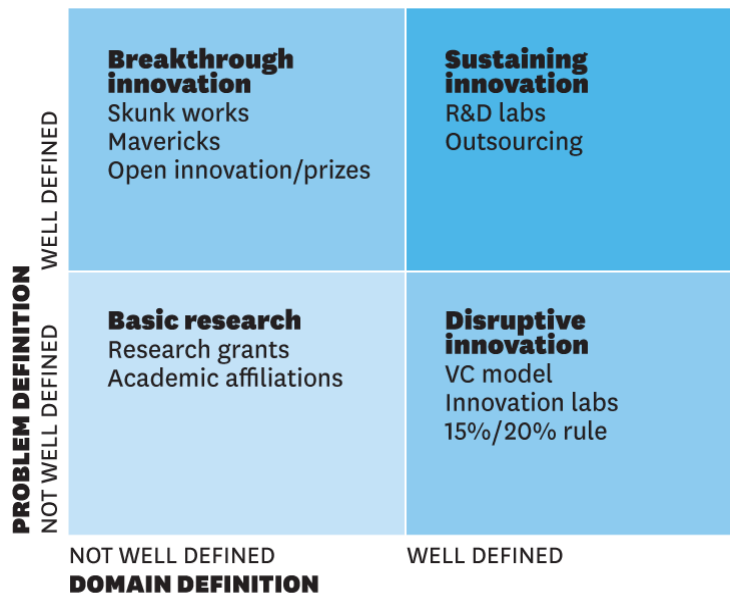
PROBLEM DEFINITION

WELL DEFINED

NOT WELL DEFINED

Breakthrough innovation
Skunk works
Mavericks
Open innovation/prizes

Sustaining innovation
R&D labs
Outsourcing

Basic research
Research grants
Academic affiliations

Disruptive innovation
VC model
Innovation labs
15%/20% rule

NOT WELL DEFINED

WELL DEFINED

DOMAIN DEFINITION